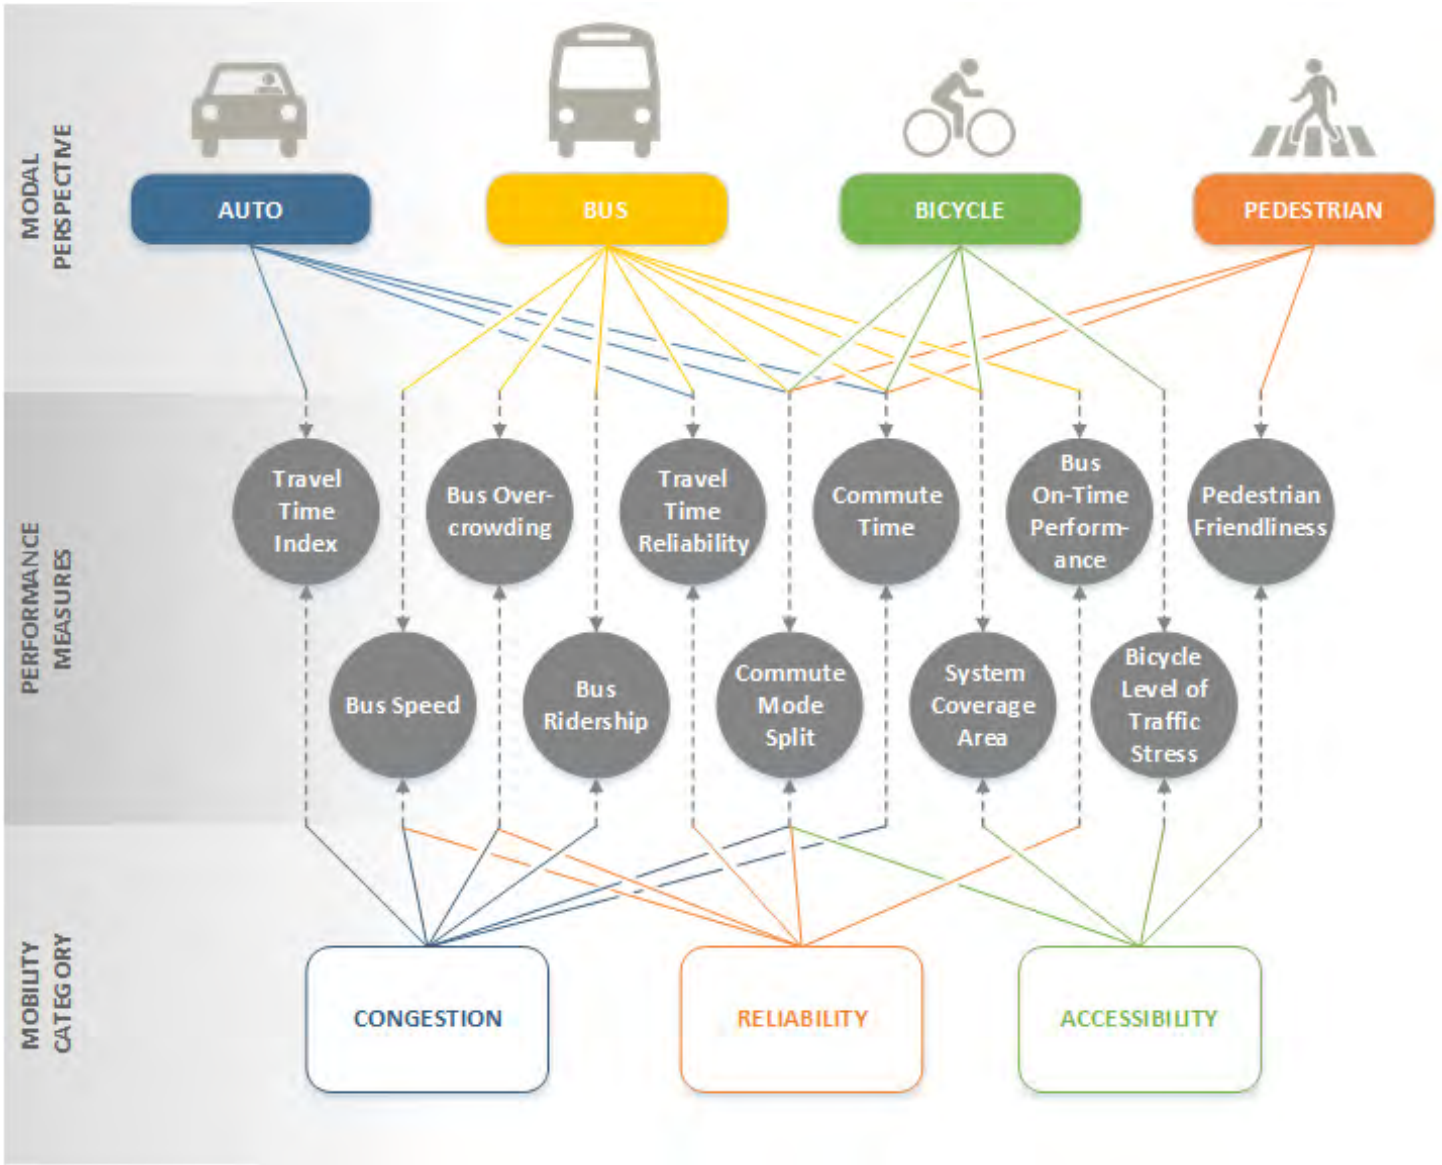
MODAL PERSPECTIVE

AUTO

BUS

BICYCLE

PEDESTRIAN

PERFORMANCE MEASURES

Travel Time Index

Bus Overcrowding

Travel Time Reliability

Commute Time

Bus On-Time Performance

Pedestrian Friendliness

Bus Speed

Bus Ridership

Commute Mode Split

System Coverage Area

Bicycle Level of Traffic Stress

MOBILITY CATEGORY

CONGESTION

RELIABILITY

ACCESSIBILITY